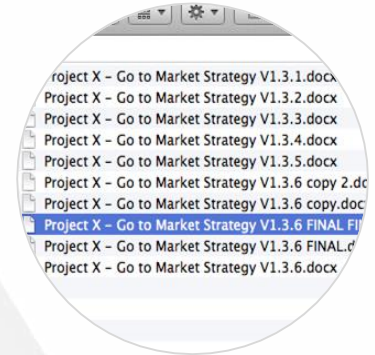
Project X – Go to Market Strategy V1.3.1.docx
Project X – Go to Market Strategy V1.3.2.docx
Project X – Go to Market Strategy V1.3.3.docx
Project X – Go to Market Strategy V1.3.4.docx
Project X – Go to Market Strategy V1.3.5.docx
Project X – Go to Market Strategy V1.3.6 copy 2.docx
Project X – Go to Market Strategy V1.3.6 copy.docx
Project X – Go to Market Strategy V1.3.6 FINAL FI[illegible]
Project X – Go to Market Strategy V1.3.6 FINAL.d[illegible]
Project X – Go to Market Strategy V1.3.6.docx